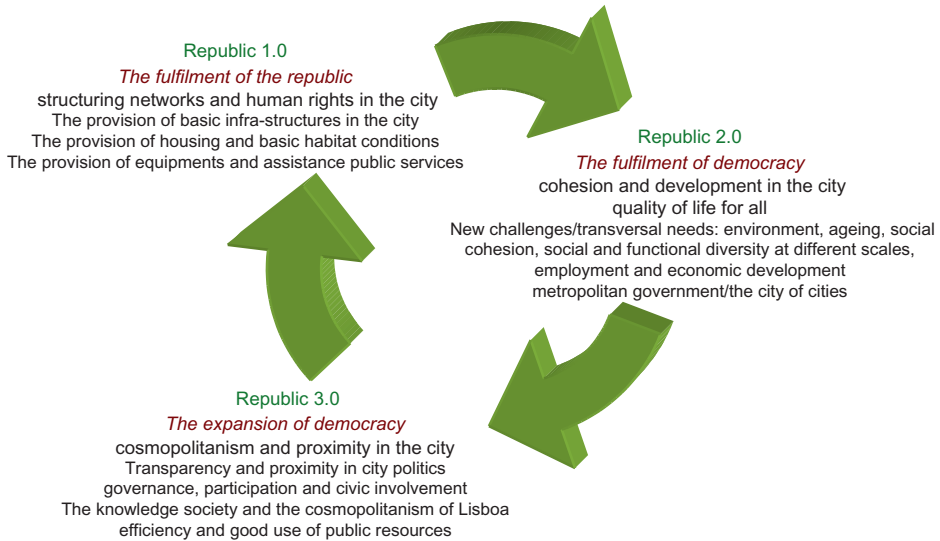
Republic 1.0
*The fulfilment of the republic*
structuring networks and human rights in the city
The provision of basic infra-structures in the city
The provision of housing and basic habitat conditions
The provision of equipments and assistance public services

Republic 2.0
*The fulfilment of democracy*
cohesion and development in the city
quality of life for all
New challenges/transversal needs: environment, ageing, social cohesion, social and functional diversity at different scales, employment and economic development
metropolitan government/the city of cities

Republic 3.0
*The expansion of democracy*
cosmopolitanism and proximity in the city
Transparency and proximity in city politics
governance, participation and civic involvement
The knowledge society and the cosmopolitanism of Lisboa
efficiency and good use of public resources